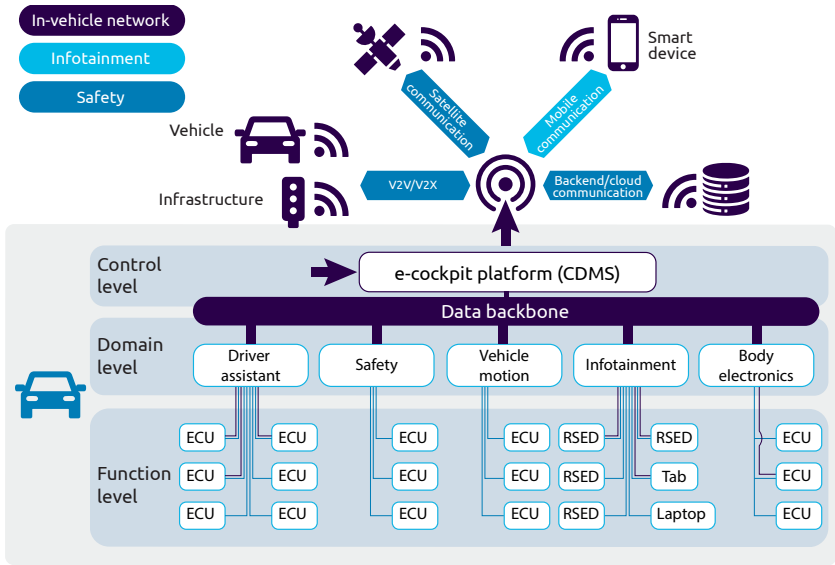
In-vehicle network
Infotainment
Safety

Smart device
Satellite communication
Mobile communication
Vehicle
Infrastructure
V2V/V2X
Backend/cloud communication

Control level
e-cockpit platform (CDMS)
Data backbone

Domain level
Driver assistant
Safety
Vehicle motion
Infotainment
Body electronics

Function level
ECU
ECU
ECU
ECU
ECU
ECU
ECU
ECU
ECU
ECU
ECU
ECU
RSED
RSED
RSED
RSED
Tab
Laptop
ECU
ECU
ECU